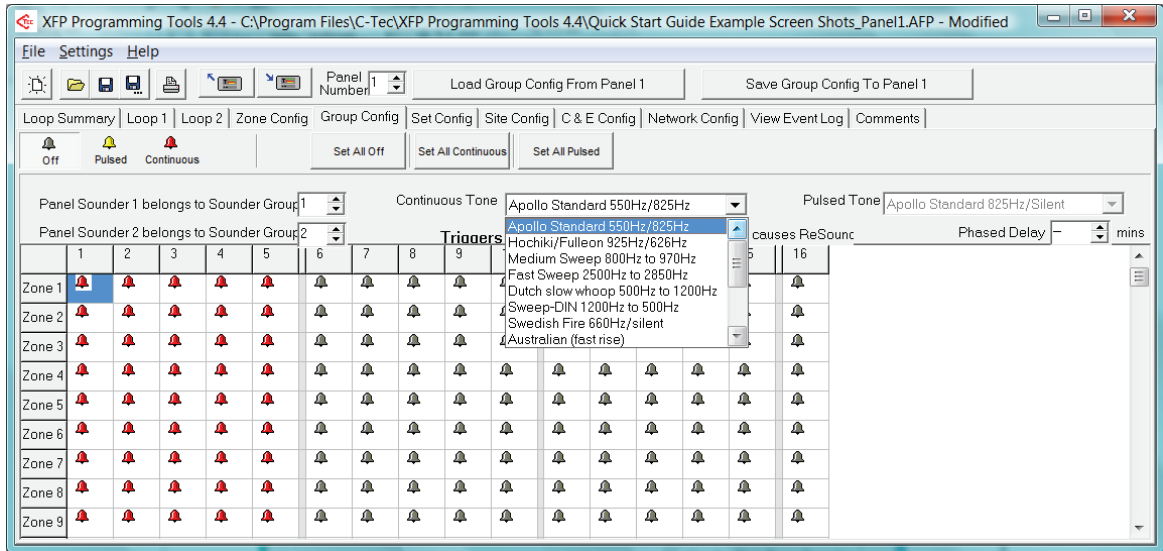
XFP Programming Tools 4.4 - C:\Program Files\C-Tec\XFP Programming Tools 4.4\Quick Start Guide Example Screen Shots_Panel1.AFP - Modified

File Settings Help

Panel Number 1

Load Group Config From Panel 1

Save Group Config To Panel 1

Loop Summary | Loop 1 | Loop 2 | Zone Config | Group Config | Set Config | Site Config | C & E Config | Network Config | View Event Log | Comments

Off Pulsed Continuous

Set All Off Set All Continuous Set All Pulsed

Panel Sounder 1 belongs to Sounder Group 1

Continuous Tone Apollo Standard 550Hz/825Hz

Pulsed Tone Apollo Standard 825Hz/Silent

Panel Sounder 2 belongs to Sounder Group 2

Triggers

causes ReSound

Phased Delay – mins

Apollo Standard 550Hz/825Hz
Hochiki/Fulleon 925Hz/626Hz
Medium Sweep 800Hz to 970Hz
Fast Sweep 2500Hz to 2850Hz
Dutch slow whoop 500Hz to 1200Hz
Sweep-DIN 1200Hz to 500Hz
Swedish Fire 660Hz/silent
Australian (fast rise)

| | 1 | 2 | 3 | 4 | 5 | 6 | 7 | 8 | 9 | 5 | 16 |
|---|---|---|---|---|---|---|---|---|---|---|---|
| Zone 1 | | | | | | | | | | | |
| Zone 2 | | | | | | | | | | | |
| Zone 3 | | | | | | | | | | | |
| Zone 4 | | | | | | | | | | | |
| Zone 5 | | | | | | | | | | | |
| Zone 6 | | | | | | | | | | | |
| Zone 7 | | | | | | | | | | | |
| Zone 8 | | | | | | | | | | | |
| Zone 9 | | | | | | | | | | | |